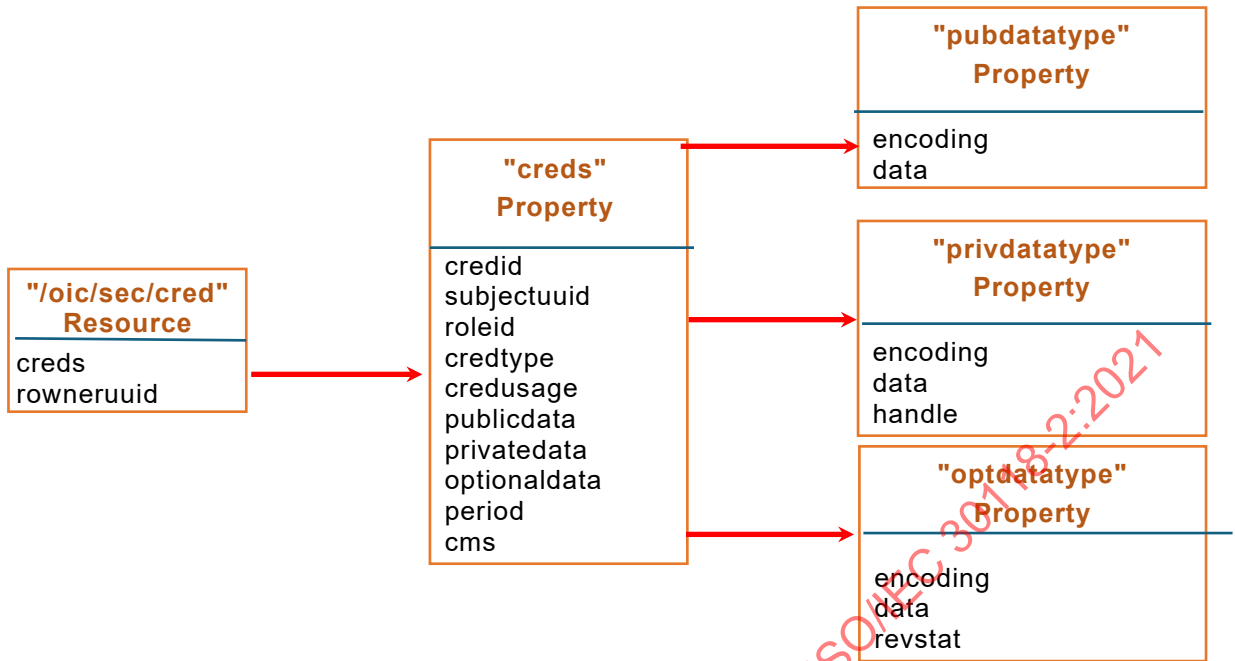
"/oic/sec/cred" Resource

creds
rowneruuid

"creds" Property

credid
subjectuuid
roleid
credtype
credusage
publicdata
privatedata
optionaldata
period
cms

"pubdatatype" Property

encoding
data

"privdatatype" Property

encoding
data
handle

"optdatatype" Property

encoding
data
revstat

ISO/IEC 30118-2:2021